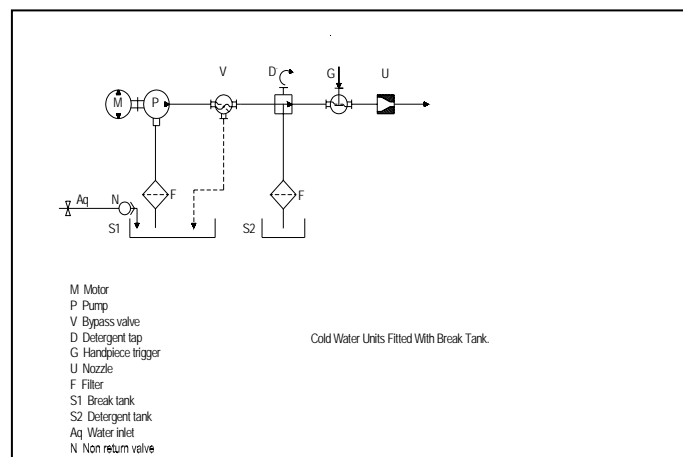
V
D
G
U
M
P
Aq
N
F
F
S1
S2

M Motor
P Pump
V Bypass valve
D Detergent tap
G Handpiece trigger
U Nozzle
F Filter
S1 Break tank
S2 Detergent tank
Aq Water inlet
N Non return valve

Cold Water Units Fitted With Break Tank.